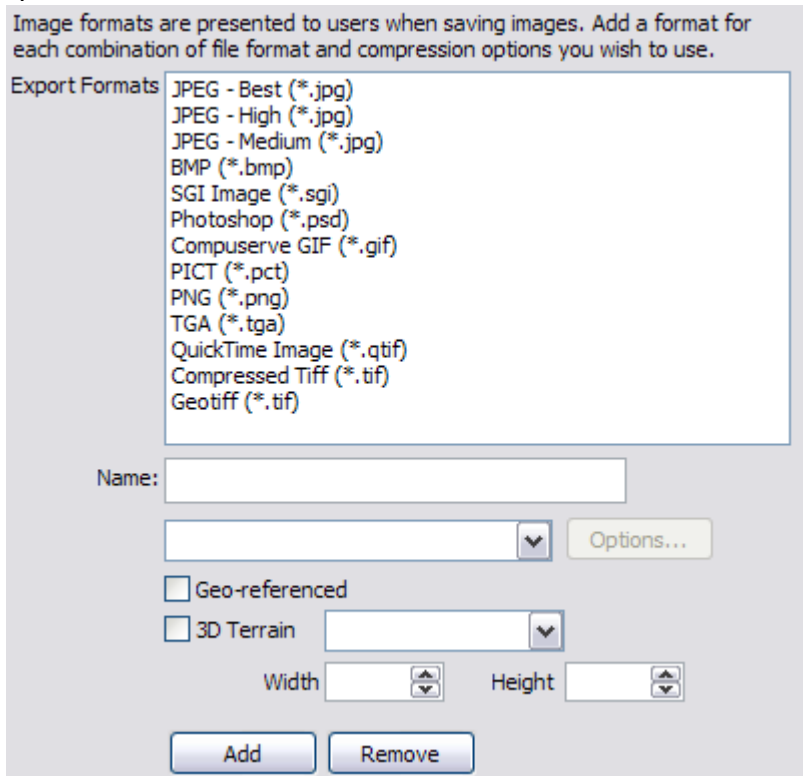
Image formats are presented to users when saving images. Add a format for each combination of file format and compression options you wish to use.

Export Formats
JPEG - Best (*.jpg)
JPEG - High (*.jpg)
JPEG - Medium (*.jpg)
BMP (*.bmp)
SGI Image (*.sgi)
Photoshop (*.psd)
Compuserve GIF (*.gif)
PICT (*.pct)
PNG (*.png)
TGA (*.tga)
QuickTime Image (*.qtif)
Compressed Tiff (*.tif)
Geotiff (*.tif)

Name:

Options...

Geo-referenced

3D Terrain

Width

Height

Add

Remove